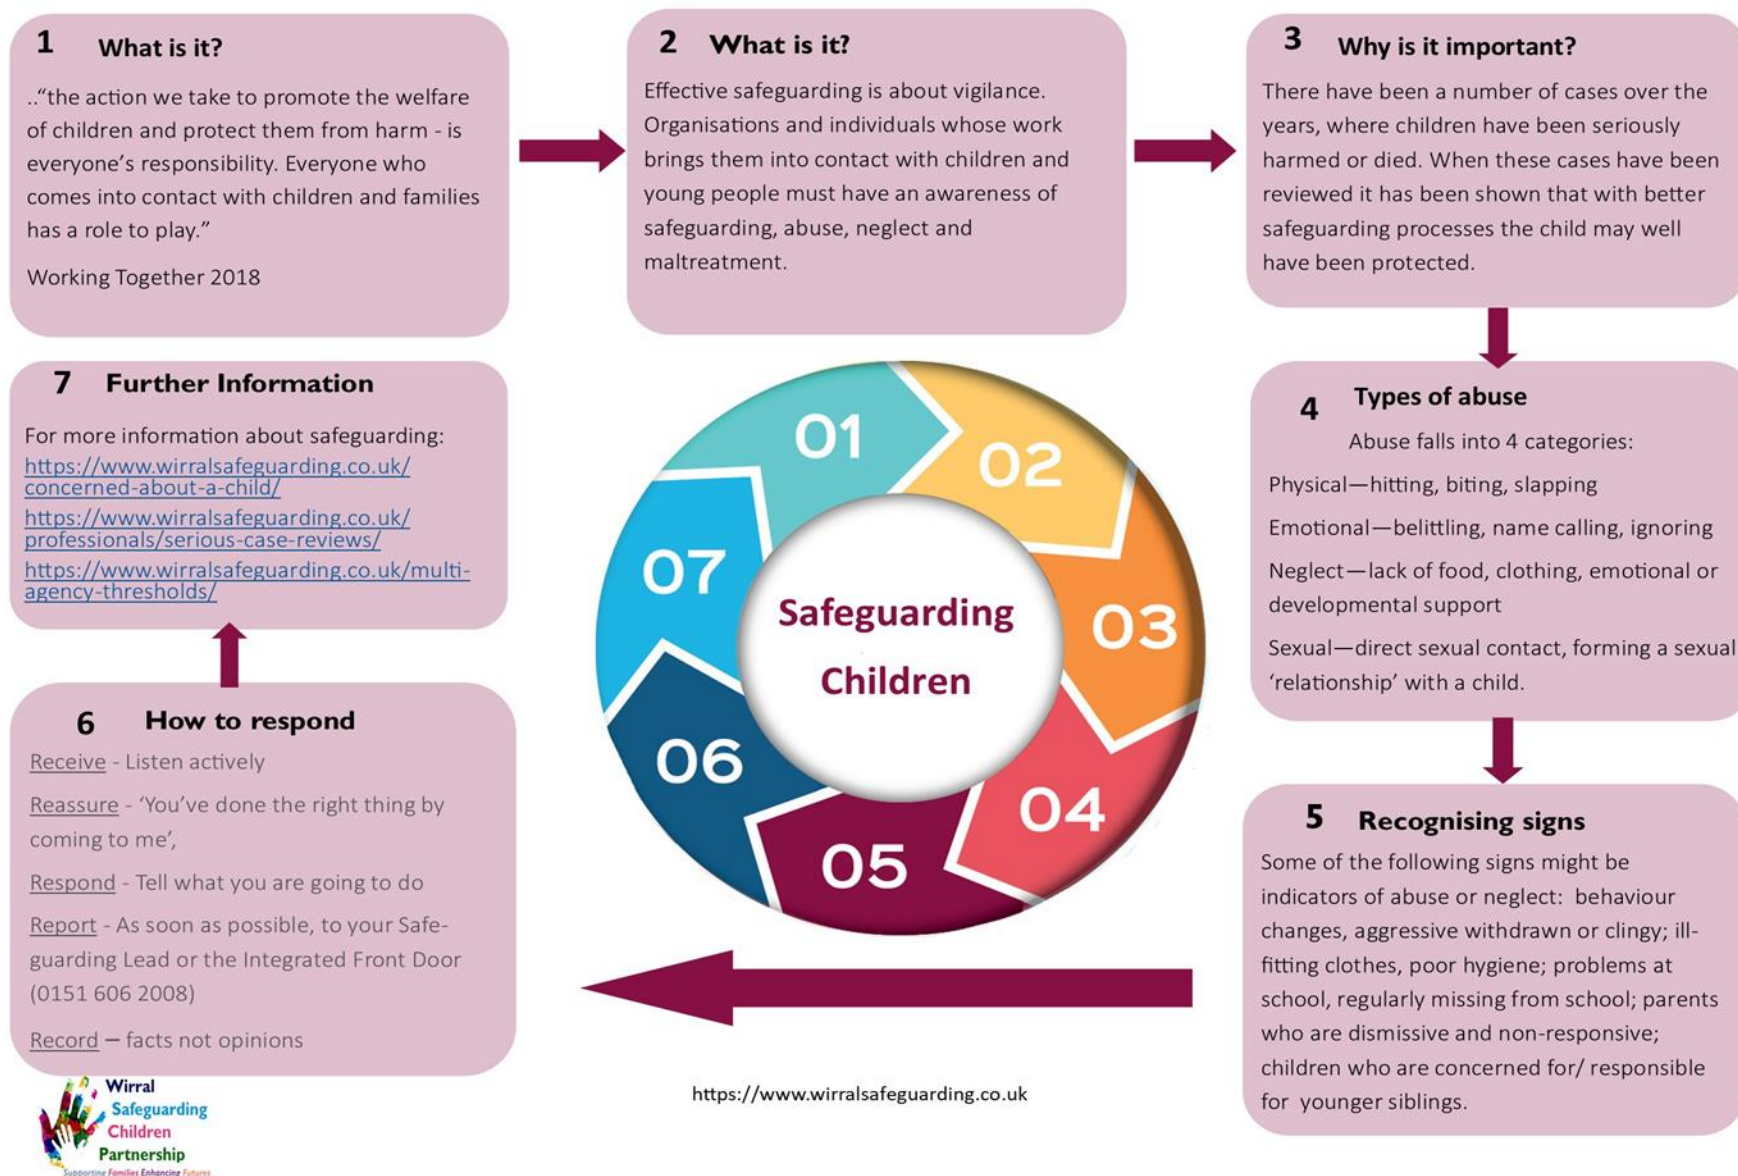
1 What is it?

..“the action we take to promote the welfare of children and protect them from harm - is everyone’s responsibility. Everyone who comes into contact with children and families has a role to play.”

Working Together 2018

2 What is it?

Effective safeguarding is about vigilance. Organisations and individuals whose work brings them into contact with children and young people must have an awareness of safeguarding, abuse, neglect and maltreatment.

3 Why is it important?

There have been a number of cases over the years, where children have been seriously harmed or died. When these cases have been reviewed it has been shown that with better safeguarding processes the child may well have been protected.

7 Further Information

For more information about safeguarding:
https://www.wirralsafeguarding.co.uk/concerned-about-a-child/
https://www.wirralsafeguarding.co.uk/professionals/serious-case-reviews/
https://www.wirralsafeguarding.co.uk/multi-agency-thresholds/

01 02 03 04 05 06 07

Safeguarding Children

4 Types of abuse

Abuse falls into 4 categories:

Physical—hitting, biting, slapping

Emotional—belittling, name calling, ignoring

Neglect—lack of food, clothing, emotional or developmental support

Sexual—direct sexual contact, forming a sexual ‘relationship’ with a child.

6 How to respond

Receive - Listen actively

Reassure - ‘You’ve done the right thing by coming to me’,

Respond - Tell what you are going to do

Report - As soon as possible, to your Safeguarding Lead or the Integrated Front Door (0151 606 2008)

Record — facts not opinions

5 Recognising signs

Some of the following signs might be indicators of abuse or neglect: behaviour changes, aggressive withdrawn or clingy; ill-fitting clothes, poor hygiene; problems at school, regularly missing from school; parents who are dismissive and non-responsive; children who are concerned for/ responsible for younger siblings.

Wirral Safeguarding Children Partnership
Supporting Families Enhancing Futures

https://www.wirralsafeguarding.co.uk